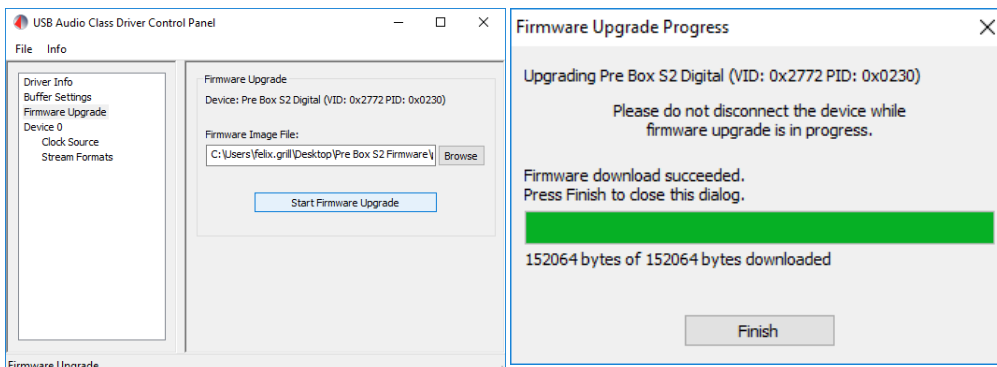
USB Audio Class Driver Control Panel

File Info

Driver Info
Buffer Settings
Firmware Upgrade
Device 0
Clock Source
Stream Formats

Firmware Upgrade

Device: Pre Box S2 Digital (VID: 0x2772 PID: 0x0230)

Firmware Image File:

C:\Users\felix.grill\Desktop\Pre Box S2 Firmware\

Browse

Start Firmware Upgrade

Firmware Upgrade

Firmware Upgrade Progress

Upgrading Pre Box S2 Digital (VID: 0x2772 PID: 0x0230)

Please do not disconnect the device while firmware upgrade is in progress.

Firmware download succeeded.
Press Finish to close this dialog.

152064 bytes of 152064 bytes downloaded

Finish